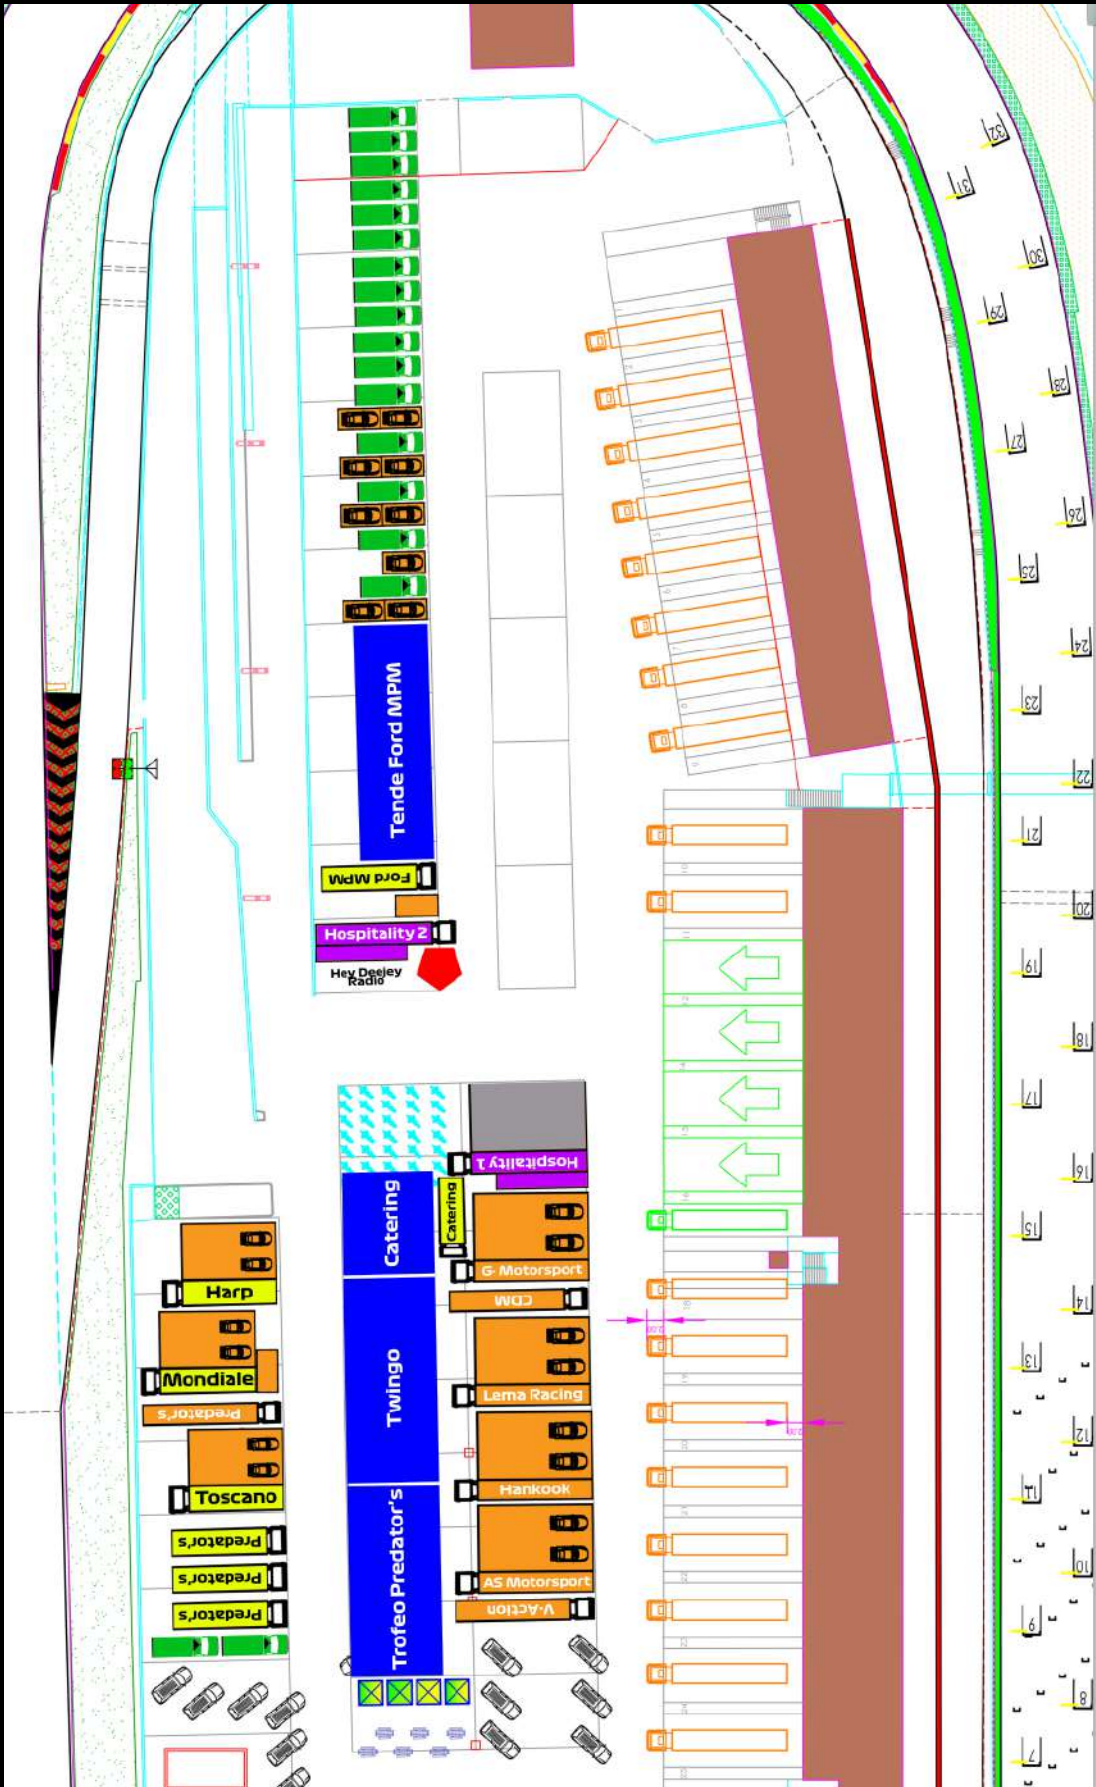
Tende Ford MPM
Ford MPM
Hospitality 2
Hey Deejey Radio
Hospitality 1
Catering
Catering
G-Motorsport
CDM
Lema Racing
Hankook
AS Motorsport
V-Action
Twingo
Trofeo Predator's
Harp
Mondiale
Predator's
Toscano
Predator's
Predator's
Predator's
32
31
30
29
28
27
26
25
24
23
22
21
20
19
18
17
16
15
14
13
12
11
10
9
8
7